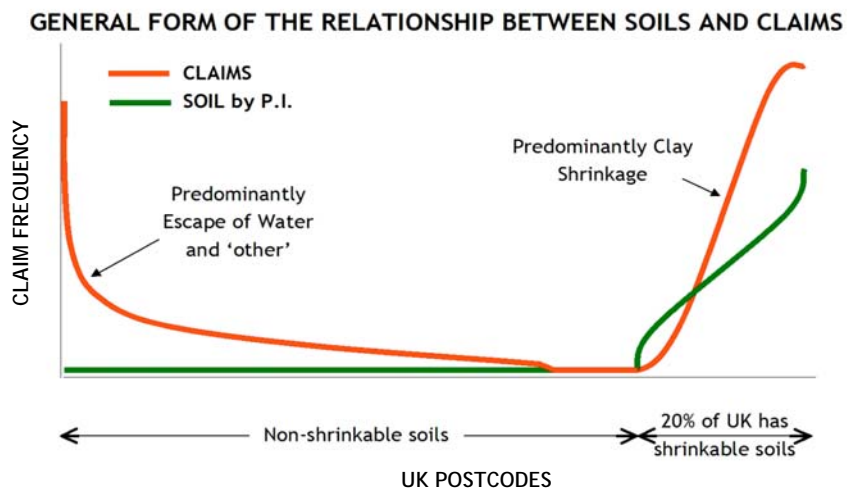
GENERAL FORM OF THE RELATIONSHIP BETWEEN SOILS AND CLAIMS

CLAIMS
SOIL by P.I.

CLAIM FREQUENCY

Predominantly Escape of Water and 'other'

Predominantly Clay Shrinkage

Non-shrinkable soils

20% of UK has shrinkable soils

UK POSTCODES